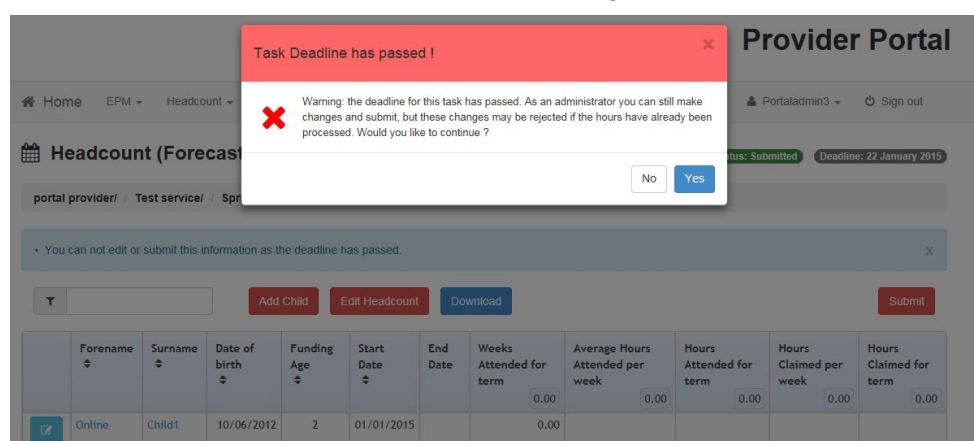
Provider Portal

Home EPM Headcount Portaladmin3 Sign out

Headcount (Forecast

tus: Submitted Deadline: 22 January 2015

portal provider/ / Test service/ / Spr

Task Deadline has passed !

×

Warning: the deadline for this task has passed. As an administrator you can still make changes and submit, but these changes may be rejected if the hours have already been processed. Would you like to continue ?

No Yes

• You can not edit or submit this information as the deadline has passed.

x

Add Child Edit Headcount Download Submit

| | Forename | Surname | Date of birth | Funding Age | Start Date | End Date | Weeks Attended for term 0.00 | Average Hours Attended per week 0.00 | Hours Attended for term 0.00 | Hours Claimed per week 0.00 | Hours Claimed for term 0.00 |
|---|---|---|---|---|---|---|---|---|---|---|---|
| | Online | Child1 | 10/06/2012 | 2 | 01/01/2015 | | 0.00 | | | | |